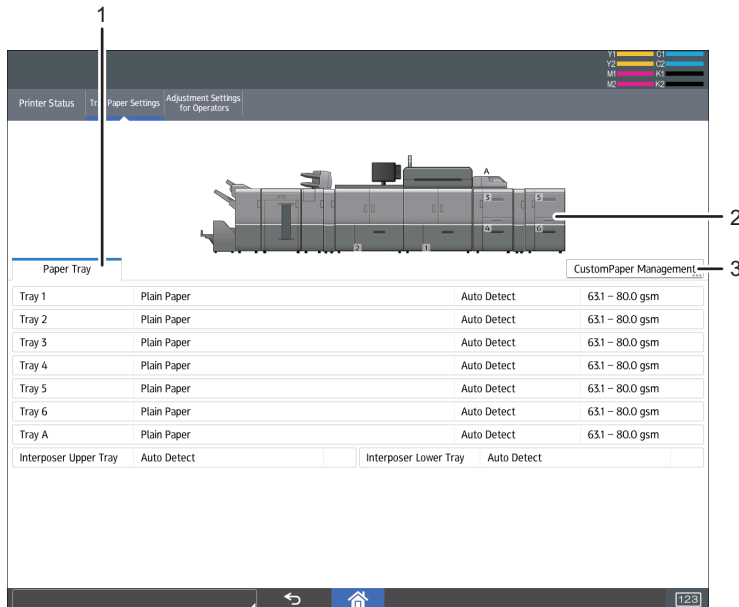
1

2

3

Y1 C1
Y2 C2
M1 K1
M2 K2

Printer Status | Tr Paper Settings | Adjustment Settings for Operators

A
3
5
4
6
2
1

Paper Tray

CustomPaper Management

| Tray 1 | Plain Paper | Auto Detect | 63.1 – 80.0 gsm |
|---|---|---|---|
| Tray 2 | Plain Paper | Auto Detect | 63.1 – 80.0 gsm |
| Tray 3 | Plain Paper | Auto Detect | 63.1 – 80.0 gsm |
| Tray 4 | Plain Paper | Auto Detect | 63.1 – 80.0 gsm |
| Tray 5 | Plain Paper | Auto Detect | 63.1 – 80.0 gsm |
| Tray 6 | Plain Paper | Auto Detect | 63.1 – 80.0 gsm |
| Tray A | Plain Paper | Auto Detect | 63.1 – 80.0 gsm |
| Interposer Upper Tray | Auto Detect | Interposer Lower Tray | Auto Detect |

123